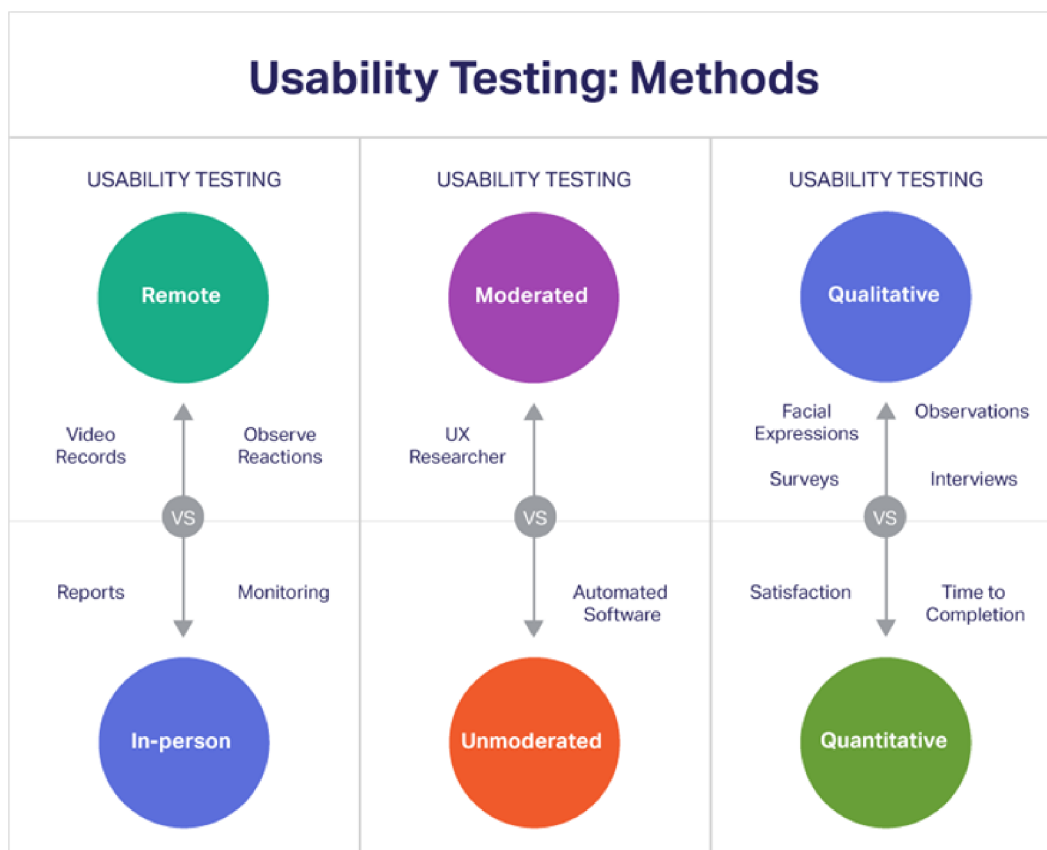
Usability Testing: Methods

USABILITY TESTING

Remote

Video Records

Observe Reactions

VS

Reports

Monitoring

In-person

USABILITY TESTING

Moderated

UX Researcher

VS

Automated Software

Unmoderated

USABILITY TESTING

Qualitative

Facial Expressions

Observations

Surveys

Interviews

VS

Satisfaction

Time to Completion

Quantitative